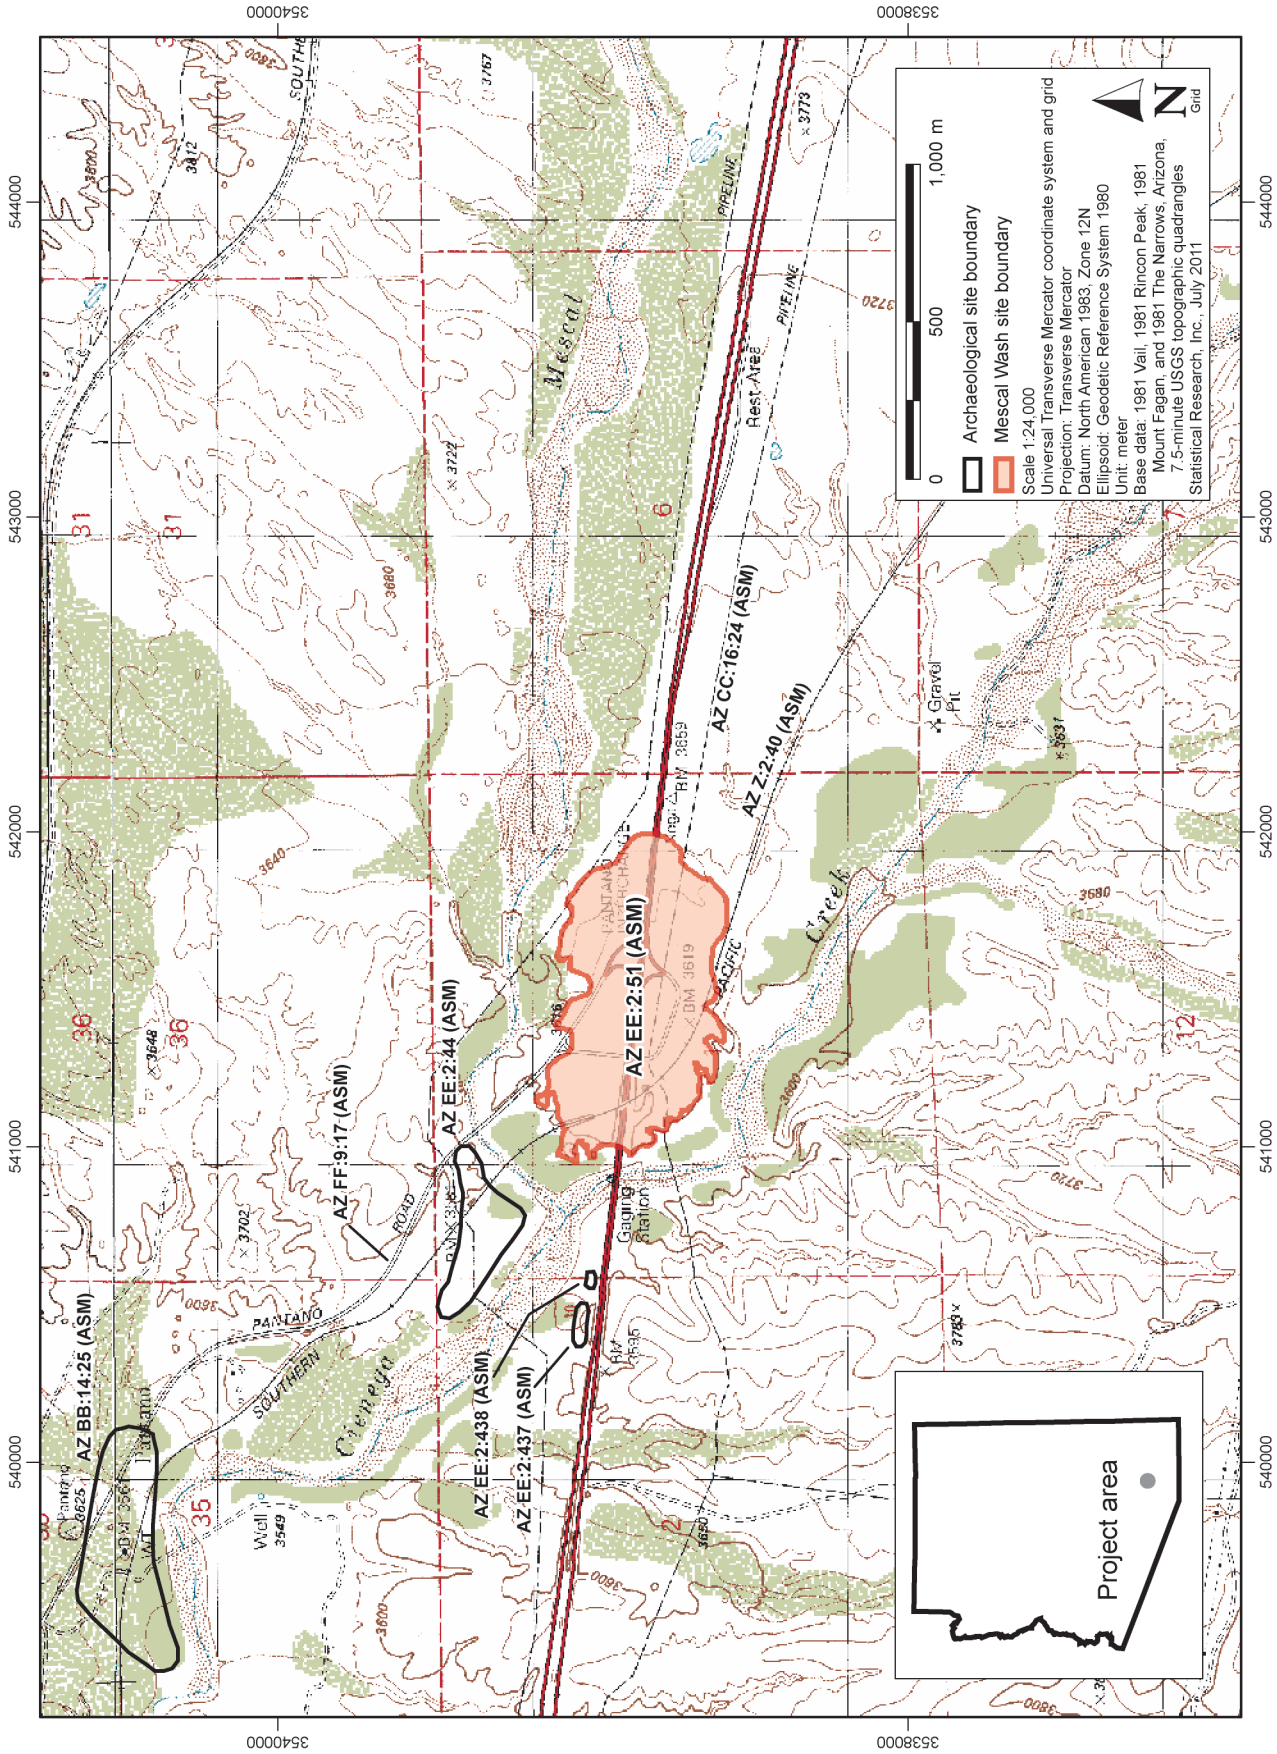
3540000
3538000
544000
543000
542000
541000
540000

Archaeological site boundary
Mescal Wash site boundary
Scale 1:24,000
0 500 1,000 m
Universal Transverse Mercator coordinate system and grid
Projection: Transverse Mercator
Datum: North American 1983, Zone 12N
Ellipsoid: Geodetic Reference System 1980
Unit: meter
Base data: 1981 Vail, 1981 Rincon Peak, 1981 Mount Fagan, and 1981 The Narrows, Arizona, 7.5-minute USGS topographic quadrangles
Statistical Research, Inc., July 2011
N
Grid

Project area

AZ BB:14:25 (ASM)
AZ FF:9:17 (ASM)
AZ EE:2:44 (ASM)
AZ EE:2:51 (ASM)
AZ EE:2:438 (ASM)
AZ EE:2:437 (ASM)
AZ CC:16:24 (ASM)
AZ Z:2:40 (ASM)

Mescal
Cienega
Creek
PANTANO
SOUTHERN
PACIFIC
ROAD
PIPELINE
PIPELINE
Rest Area
Gravel Pit
Gaging Station
Well
Pantano
SOUTHE
31
31
36
36
35
6
12
2
7
3600
3612
3722
3680
3640
3648
3702
3773
3720
3757
3631
3680
3720
3783
3549
3625
3659
3619
3536
3620
3600
3600
3800
BM 3659
BM 3619
BM 3536